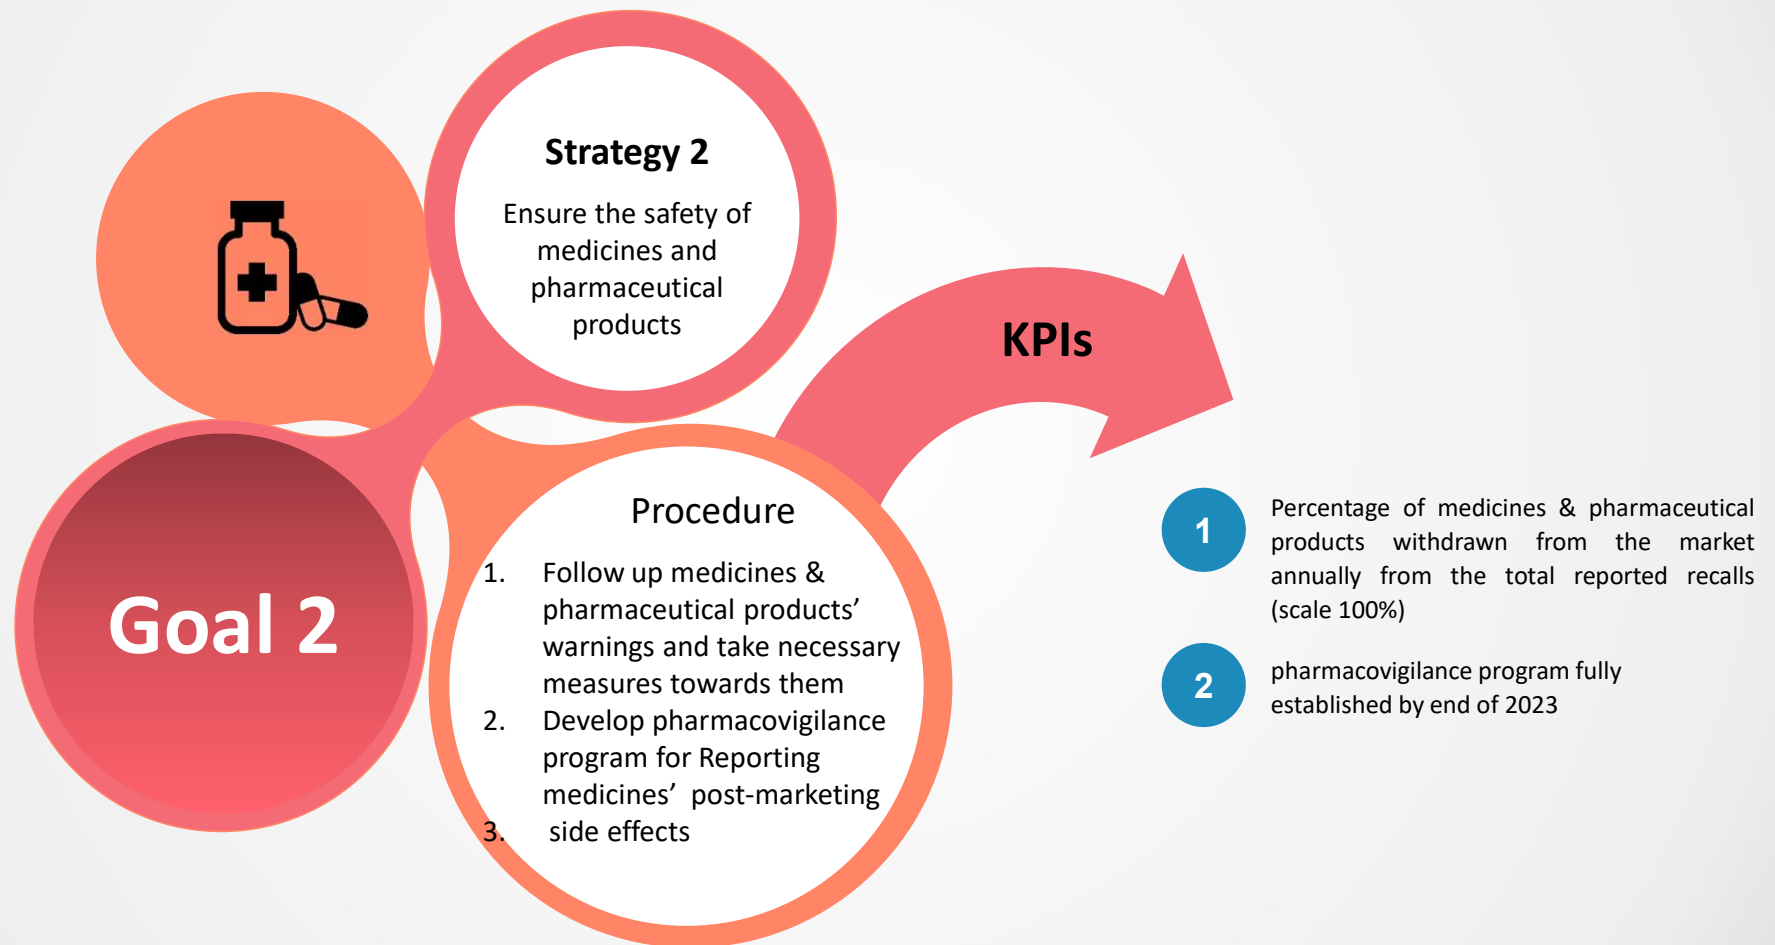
Strategy 2

Ensure the safety of medicines and pharmaceutical products

KPIs

Goal 2

Procedure

1. Follow up medicines & pharmaceutical products' warnings and take necessary measures towards them
2. Develop pharmacovigilance program for Reporting medicines' post-marketing
3. side effects

1 Percentage of medicines & pharmaceutical products withdrawn from the market annually from the total reported recalls (scale 100%)

2 pharmacovigilance program fully established by end of 2023